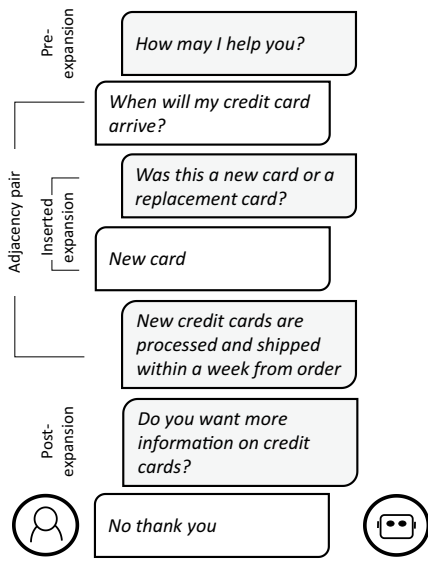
Pre-expansion

How may I help you?

Adjacency pair

When will my credit card arrive?

Inserted expansion

Was this a new card or a replacement card?

New card

New credit cards are processed and shipped within a week from order

Post-expansion

Do you want more information on credit cards?

No thank you